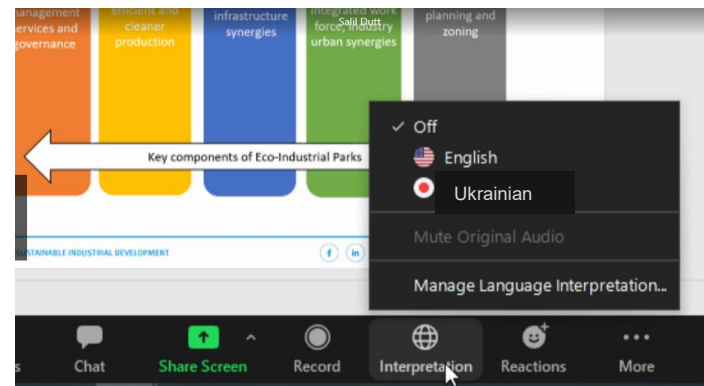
management services and governance

efficient and cleaner production

infrastructure synergies

integrated work force, industry urban synergies

planning and zoning

Salil Dutt

Key components of Eco-Industrial Parks

STAINABLE INDUSTRIAL DEVELOPMENT

f in

✓ Off
English
Ukrainian
Mute Original Audio
Manage Language Interpretation...

s
Chat
Share Screen
Record
Interpretation
Reactions
More